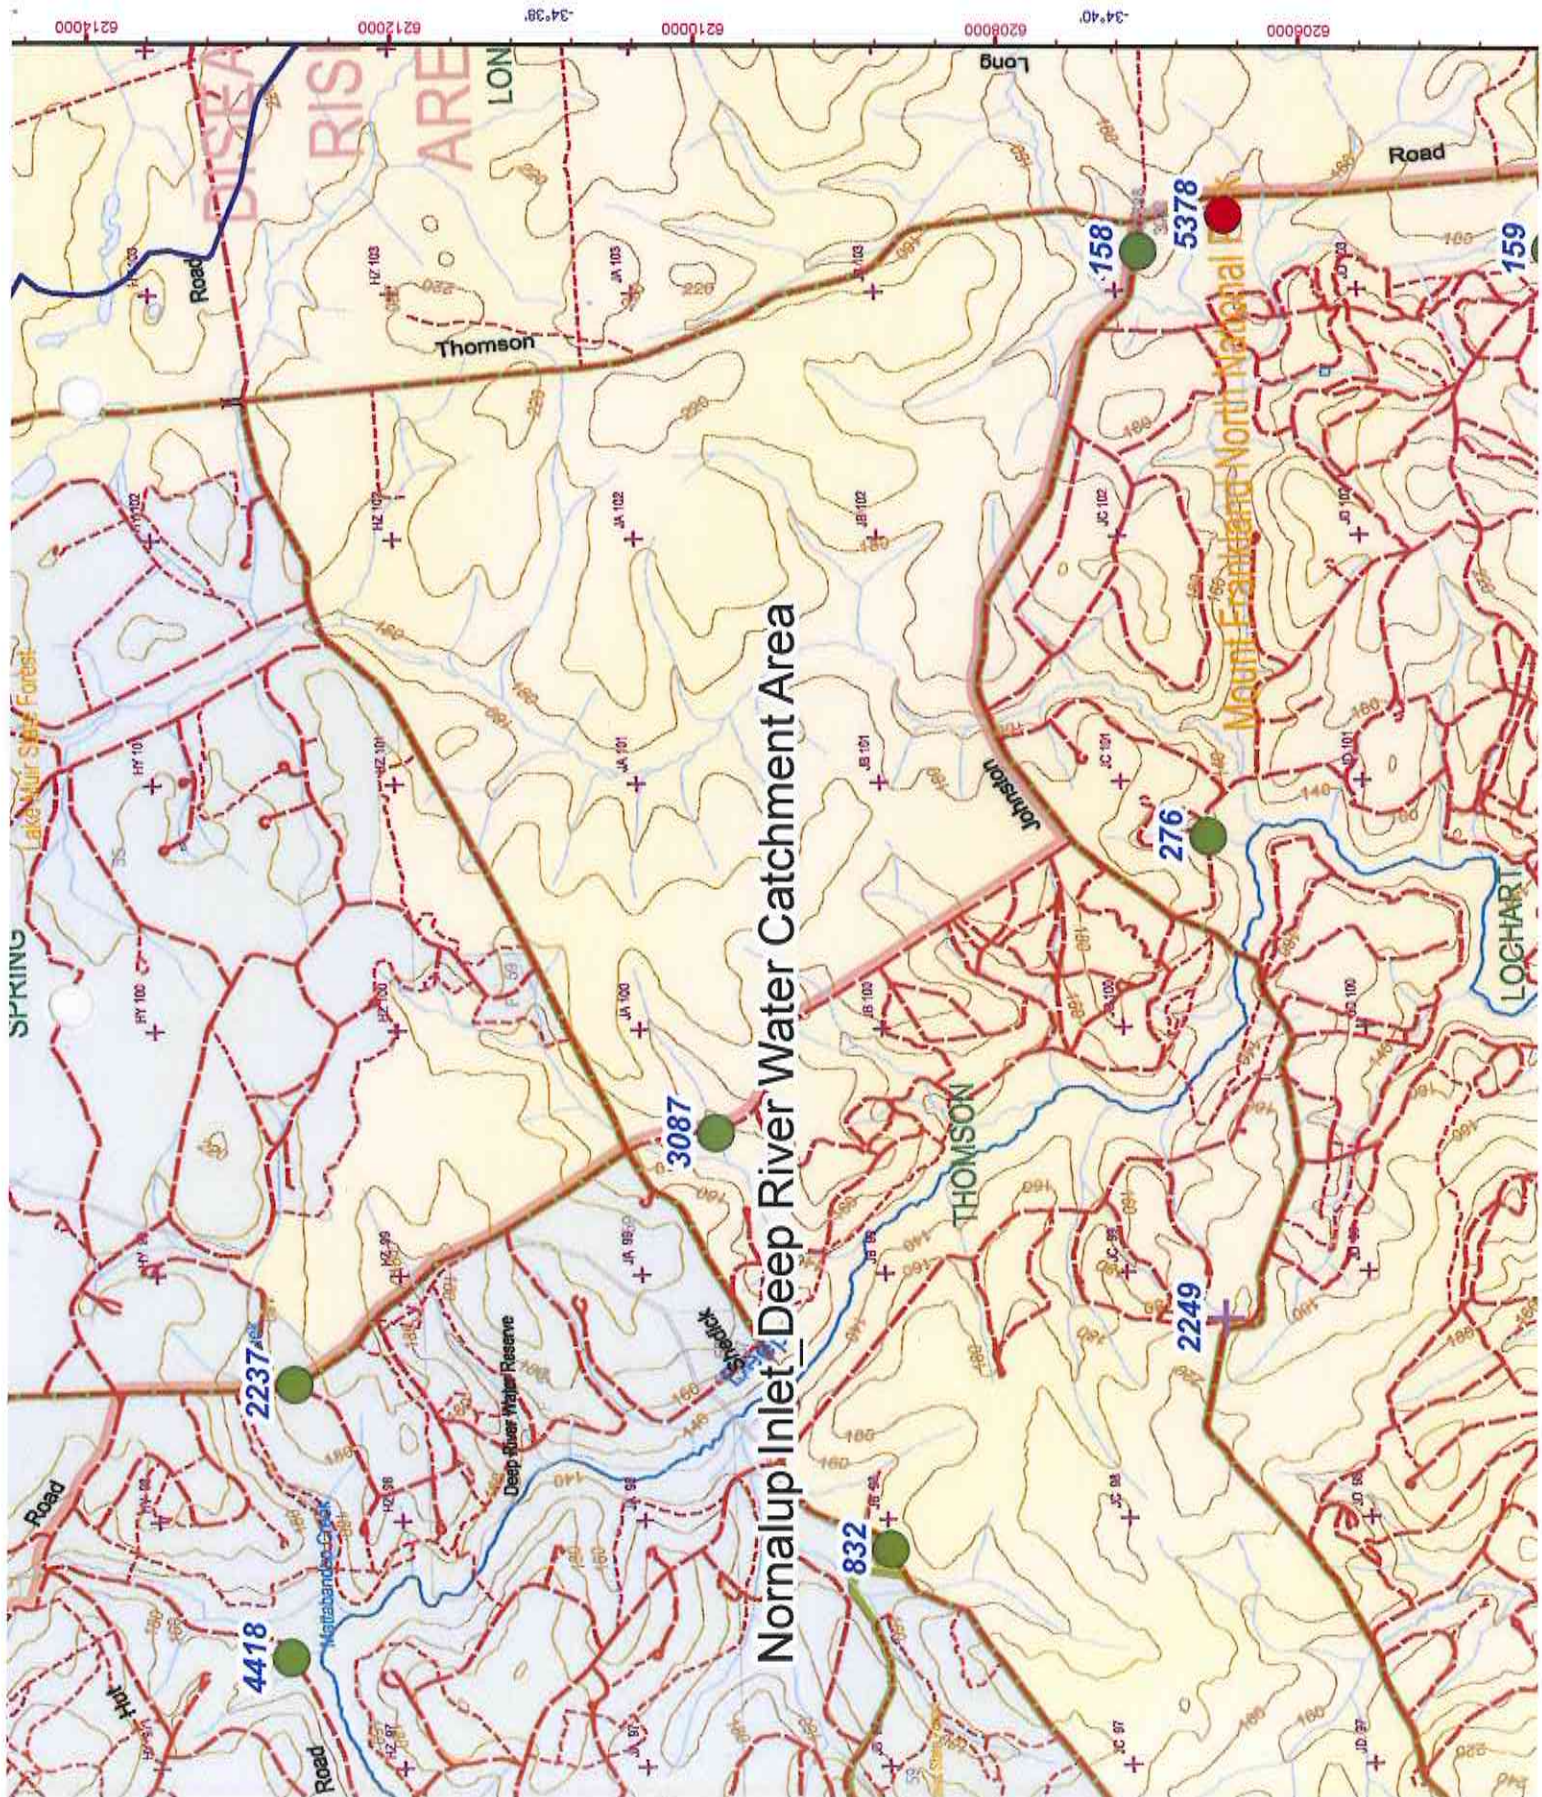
6214000
6212000
-34°38'
6210000
6208000
-34°40'
6206000

DISEA
RISI
AREA
LON
Long
Road
Road
Thomson
158
5378
159
Mount Frankland North National Park
Lake Muir State Forest
SPRING
Johnston
276
LOCHART
Nornalup Inlet_Deep River Water Catchment Area
3087
THOMSON
2249
2237
Deep River Water Reserve
Road
832
Mattabandee Creek
4418
Hut
Road
HY 103
HZ 103
JA 103
JB 103
JC 103
HY 102
HZ 102
JA 102
JB 102
JC 102
JD 102
HY 101
HZ 101
JA 101
JB 101
JC 101
JD 101
HY 100
HZ 100
JA 100
JB 100
JC 100
JD 100
HY 99
HZ 99
JA 99
JB 99
JC 99
JD 99
HY 98
HZ 98
JC 98
JD 98
HY 97
HZ 97
JA 97
JC 97
JD 97
220
220
220
220
200
200
180
180
180
180
180
160
160
160
160
160
160
140
140
140
140
140